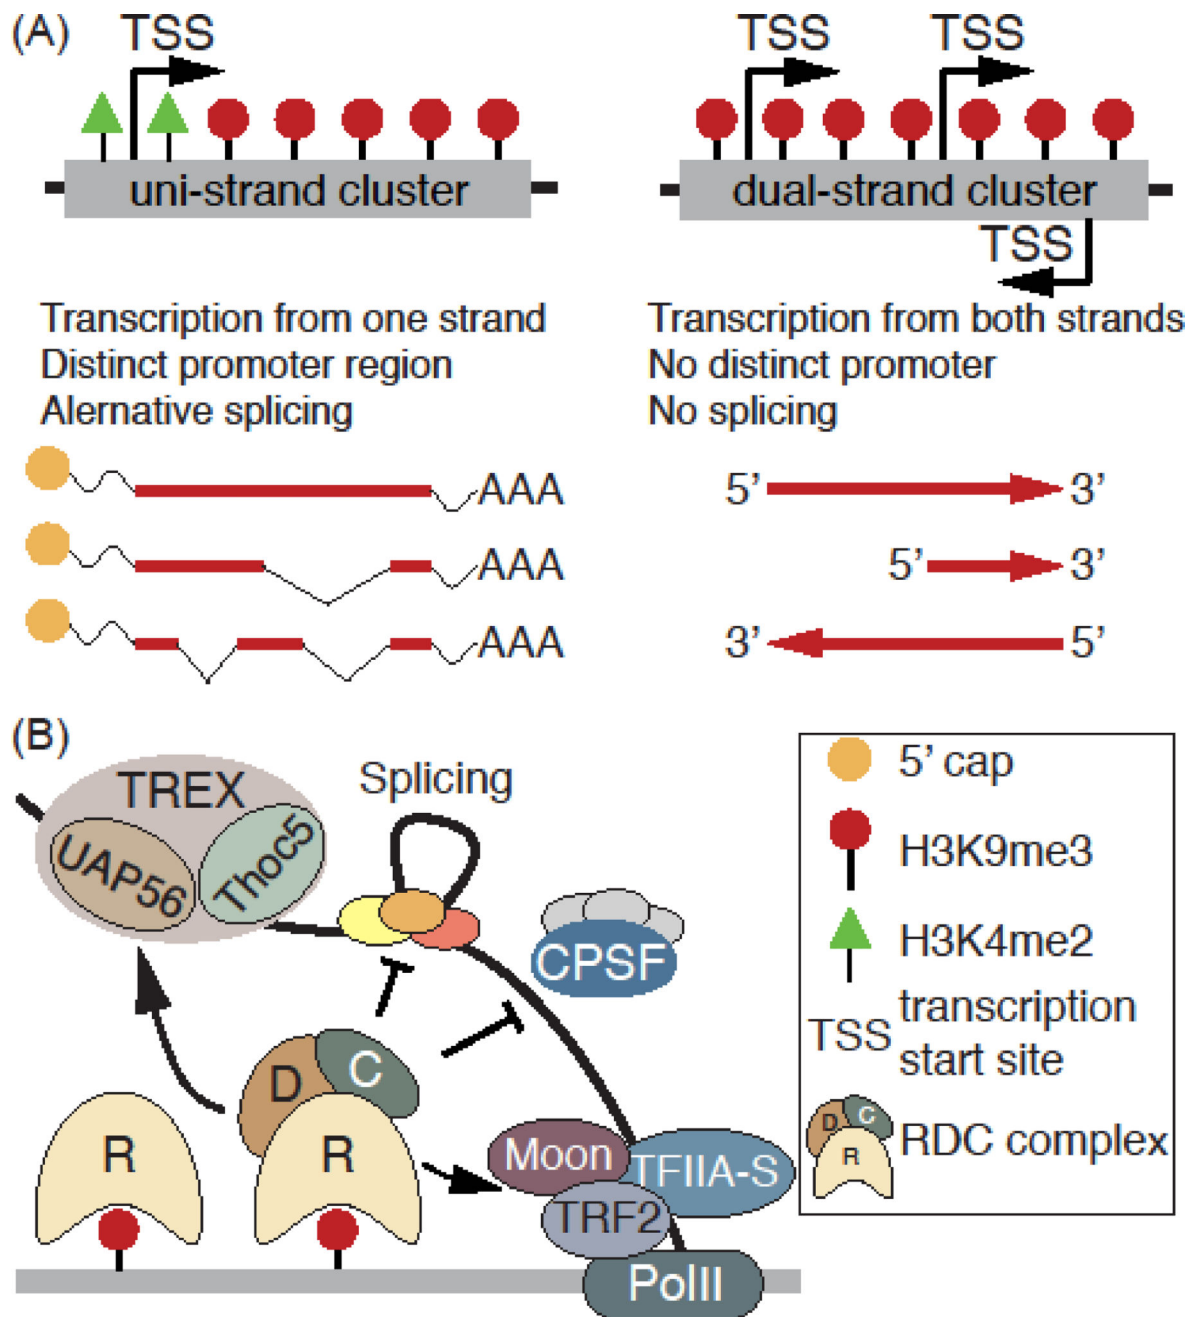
(A) TSS

uni-strand cluster

TSS TSS

dual-strand cluster

TSS

Transcription from one strand
Distinct promoter region
Alernative splicing

Transcription from both strands
No distinct promoter
No splicing

AAA
AAA
AAA

5' 3'
5' 3'
3' 5'

(B)

TREX
UAP56
Thoc5

Splicing

CPSF

D C
R
R

Moon
TFIIA-S
TRF2
PolII

5' cap
H3K9me3
H3K4me2
TSS transcription start site
D C R RDC complex